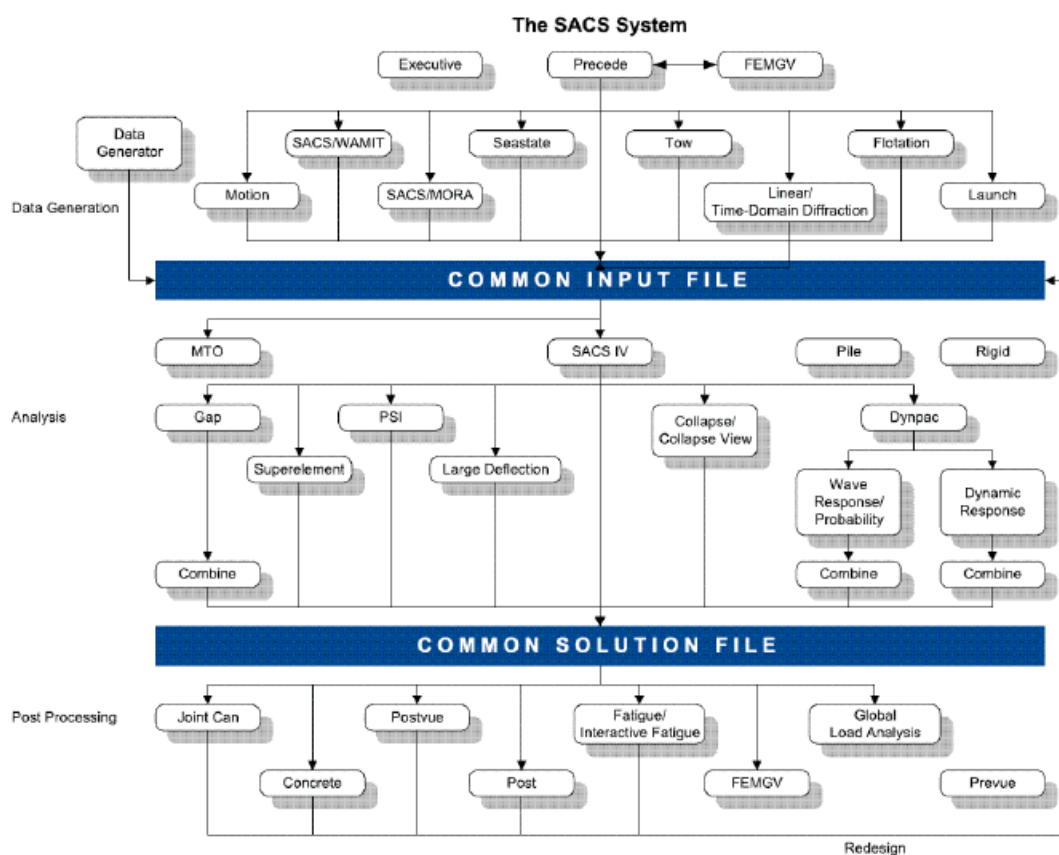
The SACS System

Executive

Precede

FEMGV

Data Generator

SACS/WAMIT

Seastate

Tow

Flotation

Data Generation

Motion

SACS/MORA

Linear/ Time-Domain Diffraction

Launch

COMMON INPUT FILE

MTO

SACS IV

Pile

Rigid

Analysis

Gap

PSI

Collapse/ Collapse View

Dynpac

Superelement

Large Deflection

Wave Response/ Probability

Dynamic Response

Combine

Combine

Combine

COMMON SOLUTION FILE

Post Processing

Joint Can

Postvue

Fatigue/ Interactive Fatigue

Global Load Analysis

Concrete

Post

FEMGV

Prevue

Redesign